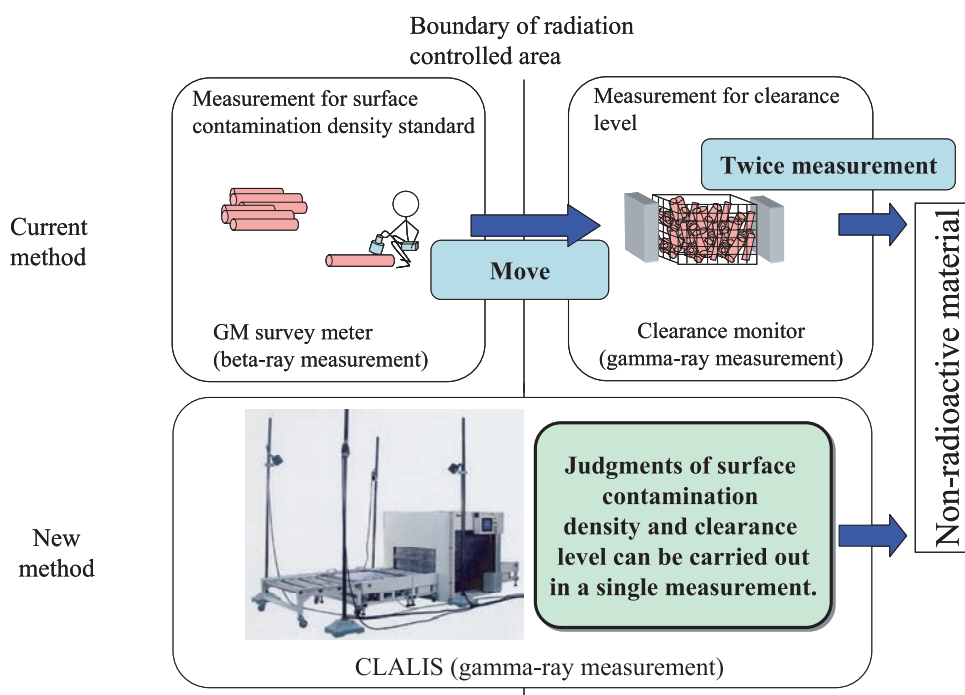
Boundary of radiation controlled area

Current method

Measurement for surface contamination density standard

GM survey meter (beta-ray measurement)

Move

Measurement for clearance level

Twice measurement

Clearance monitor (gamma-ray measurement)

Non-radioactive material

New method

Judgments of surface contamination density and clearance level can be carried out in a single measurement.

CLALIS (gamma-ray measurement)